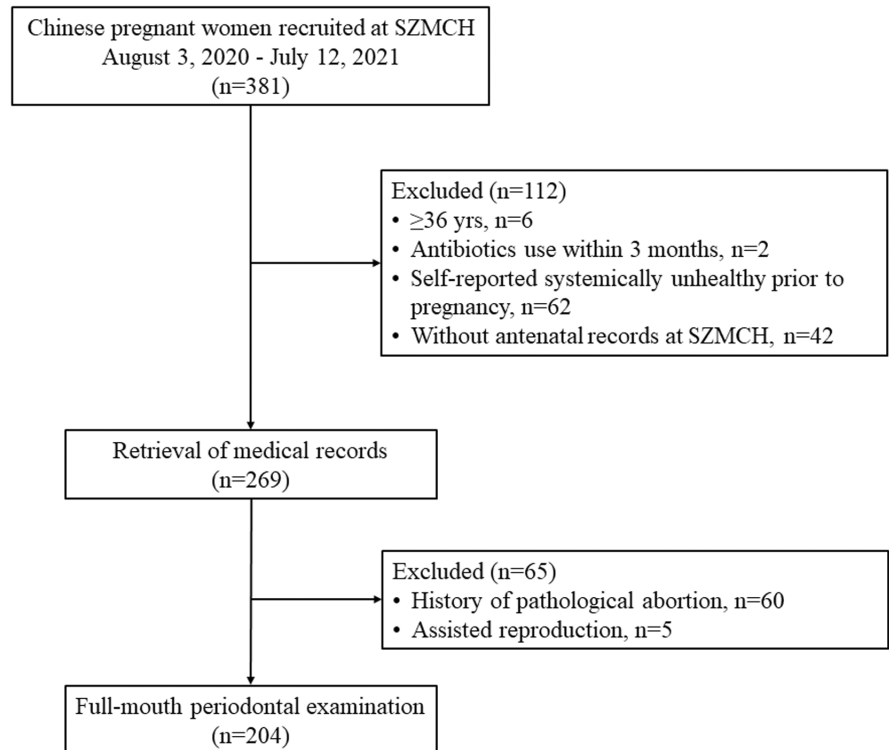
Chinese pregnant women recruited at SZMCH
August 3, 2020 - July 12, 2021
(n=381)

Excluded (n=112)
• $\geq$36 yrs, n=6
• Antibiotics use within 3 months, n=2
• Self-reported systemically unhealthy prior to pregnancy, n=62
• Without antenatal records at SZMCH, n=42

Retrieval of medical records
(n=269)

Excluded (n=65)
• History of pathological abortion, n=60
• Assisted reproduction, n=5

Full-mouth periodontal examination
(n=204)